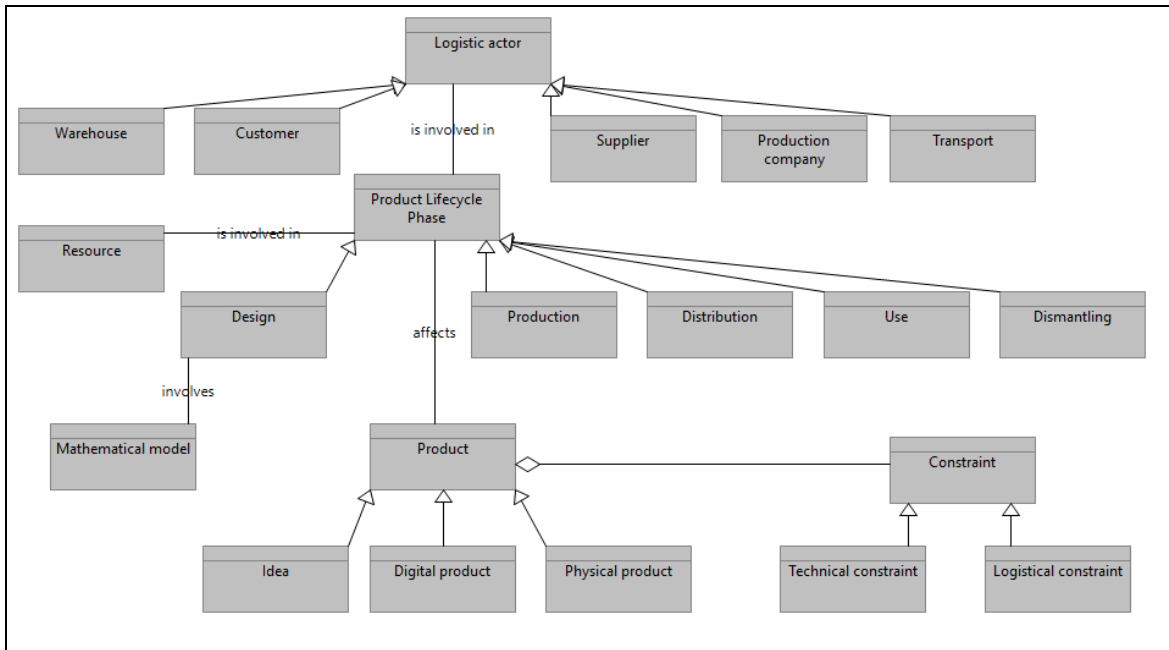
Logistic actor

Warehouse

Customer

is involved in

Supplier

Production company

Transport

Product Lifecycle Phase

Resource

is involved in

Design

affects

Production

Distribution

Use

Dismantling

involves

Mathematical model

Product

Constraint

Idea

Digital product

Physical product

Technical constraint

Logistical constraint